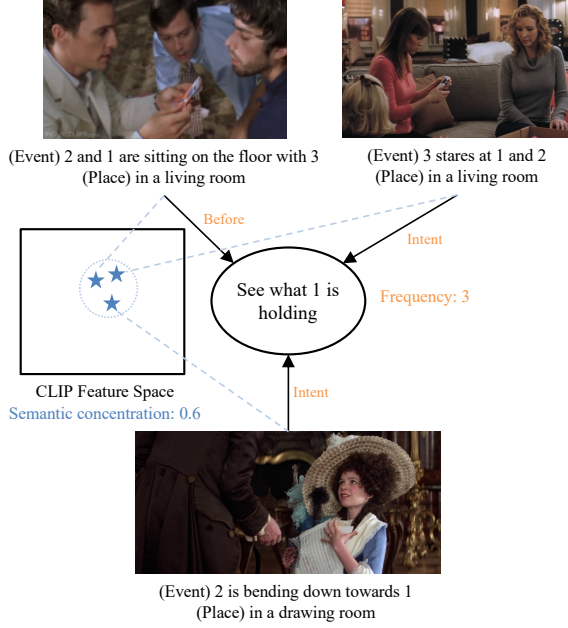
(Event) 2 and 1 are sitting on the floor with 3
(Place) in a living room

(Event) 3 stares at 1 and 2
(Place) in a living room

Before

Intent

See what 1 is holding

Frequency: 3

CLIP Feature Space
Semantic concentration: 0.6

Intent

(Event) 2 is bending down towards 1
(Place) in a drawing room